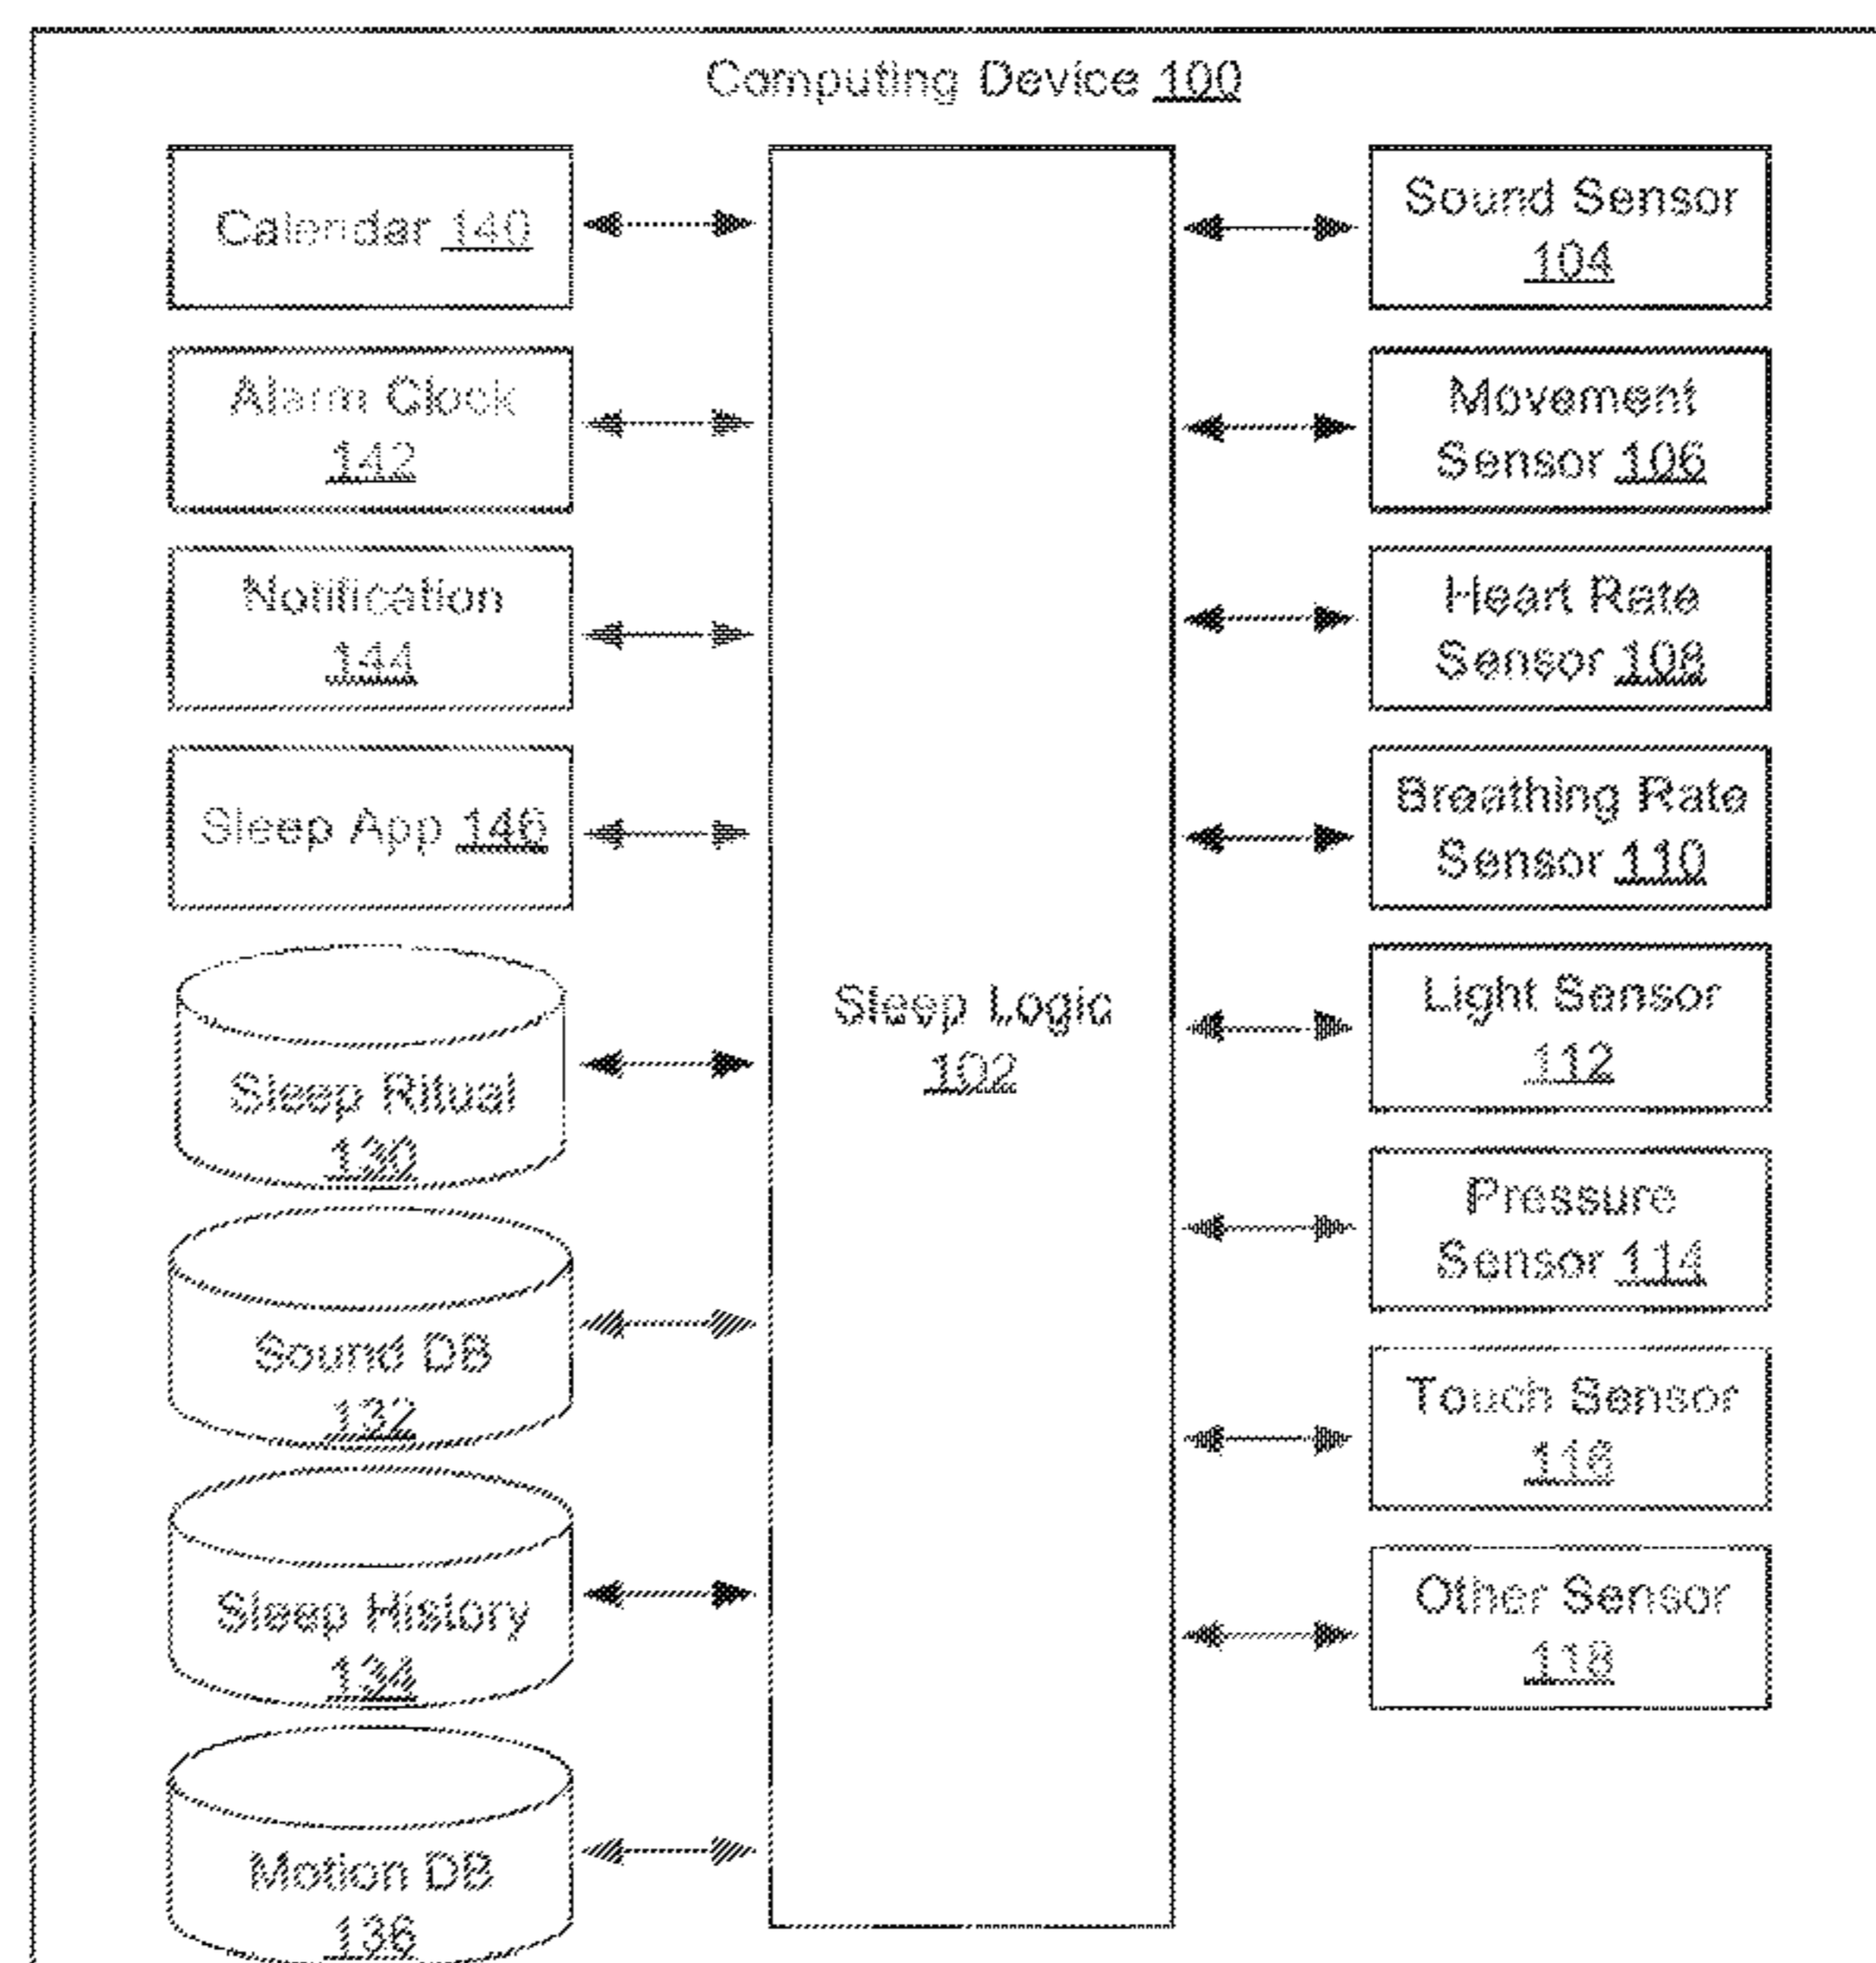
Computing Device 100

Calendar 140

Alarm Clock 142

Notification 144

Sleep App 146

Sleep Ritual 130

Sound DB 132

Sleep History 134

Motion DB 136

Sleep Logic 102

Sound Sensor 104

Movement Sensor 106

Heart Rate Sensor 108

Breathing Rate Sensor 110

Light Sensor 112

Pressure Sensor 114

Touch Sensor 116

Other Sensor 118